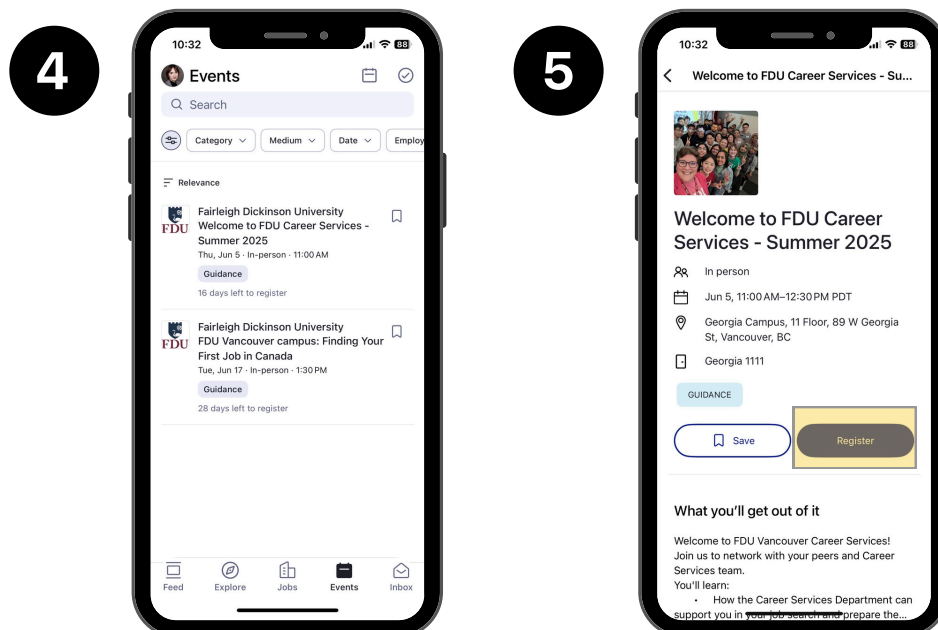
4

10:32

Events

Search

Category Medium Date Employ

Relevance

FDU

Fairleigh Dickinson University
Welcome to FDU Career Services - Summer 2025
Thu, Jun 5 · In-person · 11:00 AM
Guidance
16 days left to register

FDU

Fairleigh Dickinson University
FDU Vancouver campus: Finding Your First Job in Canada
Tue, Jun 17 · In-person · 1:30 PM
Guidance
28 days left to register

Feed Explore Jobs Events Inbox

5

10:32

Welcome to FDU Career Services - Su...

Welcome to FDU Career Services - Summer 2025

In person

Jun 5, 11:00 AM–12:30 PM PDT

Georgia Campus, 11 Floor, 89 W Georgia St, Vancouver, BC

Georgia 1111

GUIDANCE

Save

Register

What you'll get out of it

Welcome to FDU Vancouver Career Services! Join us to network with your peers and Career Services team.
You'll learn:
• How the Career Services Department can support you in your job search and prepare the...